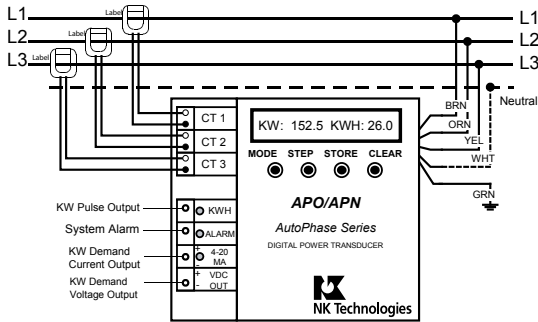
L1
L2
L3
Label
Label
Label
L1
L2
L3
Neutral
CT 1
CT 2
CT 3
KW: 152.5 KWH: 26.0
MODE STEP STORE CLEAR
BRN
ORN
YEL
WHT
GRN
APO/APN
AutoPhase Series
DIGITAL POWER TRANSDUCER
KW Pulse Output
KWH
System Alarm
ALARM
KW Demand Current Output
+
-
4-20 MA
KW Demand Voltage Output
+
-
VDC OUT
NK Technologies